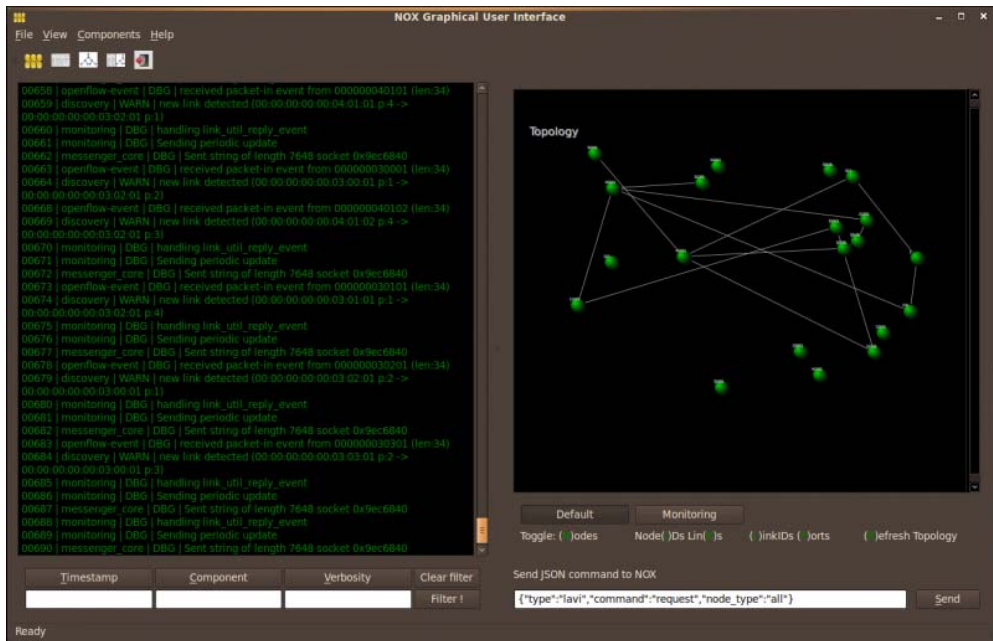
NOX Graphical User Interface

File View Components Help

00658 | openflow-event | DBG | received packet-in event from 000000040101 (len:34)
00659 | discovery | WARN | new link detected (00:00:00:00:00:04:01:01 p:4 -> 00:00:00:00:00:03:02:01 p:1)
00660 | monitoring | DBG | handling link_util_reply_event
00661 | monitoring | DBG | Sending periodic update
00662 | messenger_core | DBG | Sent string of length 7648 socket 0x9ec6840
00663 | openflow-event | DBG | received packet-in event from 000000030001 (len:34)
00664 | discovery | WARN | new link detected (00:00:00:00:00:03:00:01 p:1 -> 00:00:00:00:00:03:02:01 p:2)
00668 | openflow-event | DBG | received packet-in event from 000000040102 (len:34)
00669 | discovery | WARN | new link detected (00:00:00:00:00:04:01:02 p:4 -> 00:00:00:00:00:03:02:01 p:3)
00670 | monitoring | DBG | handling link_util_reply_event
00671 | monitoring | DBG | Sending periodic update
00672 | messenger_core | DBG | Sent string of length 7648 socket 0x9ec6840
00673 | openflow-event | DBG | received packet-in event from 000000030101 (len:34)
00674 | discovery | WARN | new link detected (00:00:00:00:00:03:01:01 p:1 -> 00:00:00:00:00:03:02:01 p:4)
00675 | monitoring | DBG | handling link_util_reply_event
00676 | monitoring | DBG | Sending periodic update
00677 | messenger_core | DBG | Sent string of length 7648 socket 0x9ec6840
00678 | openflow-event | DBG | received packet-in event from 000000030201 (len:34)
00679 | discovery | WARN | new link detected (00:00:00:00:00:03:02:01 p:2 -> 00:00:00:00:00:03:00:01 p:1)
00680 | monitoring | DBG | handling link_util_reply_event
00681 | monitoring | DBG | Sending periodic update
00682 | messenger_core | DBG | Sent string of length 7648 socket 0x9ec6840
00683 | openflow-event | DBG | received packet-in event from 000000030301 (len:34)
00684 | discovery | WARN | new link detected (00:00:00:00:00:03:03:01 p:2 -> 00:00:00:00:00:03:00:01 p:3)
00685 | monitoring | DBG | handling link_util_reply_event
00686 | monitoring | DBG | Sending periodic update
00687 | messenger_core | DBG | Sent string of length 7648 socket 0x9ec6840
00688 | monitoring | DBG | handling link_util_reply_event
00689 | monitoring | DBG | Sending periodic update
00690 | messenger_core | DBG | Sent string of length 7648 socket 0x9ec6840

Topology

Default | Monitoring

Toggle: ( )odes Node( )Ds Lin( )s ( )inkIDs ( )orts ( )efresh Topology

Timestamp | Component | Verbosity | Clear filter

Filter !

Send JSON command to NOX

{"type":"lavi","command":"request","node_type":"all"}

Send

Ready